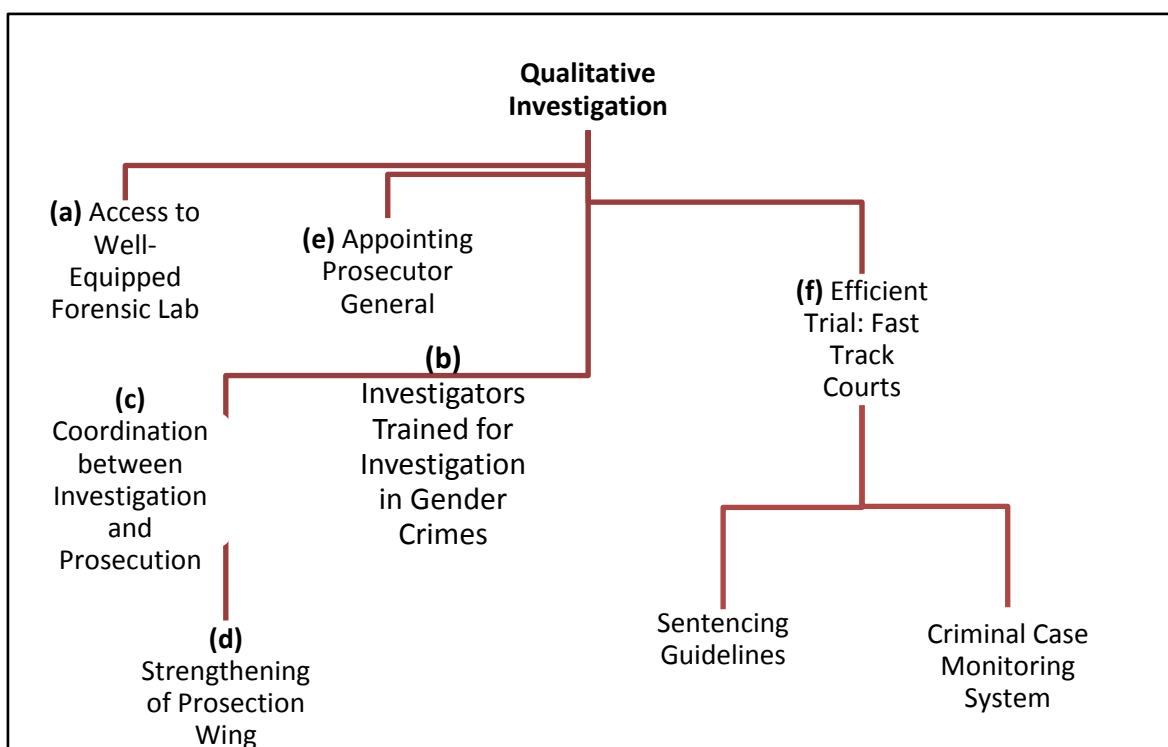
**Qualitative Investigation**

**(a)** Access to Well-Equipped Forensic Lab

**(e)** Appointing Prosecutor General

**(f)** Efficient Trial: Fast Track Courts

**(b)** Investigators Trained for Investigation in Gender Crimes

**(c)** Coordination between Investigation and Prosecution

**(d)** Strengthening of Prosection Wing

Sentencing Guidelines

Criminal Case Monitoring System